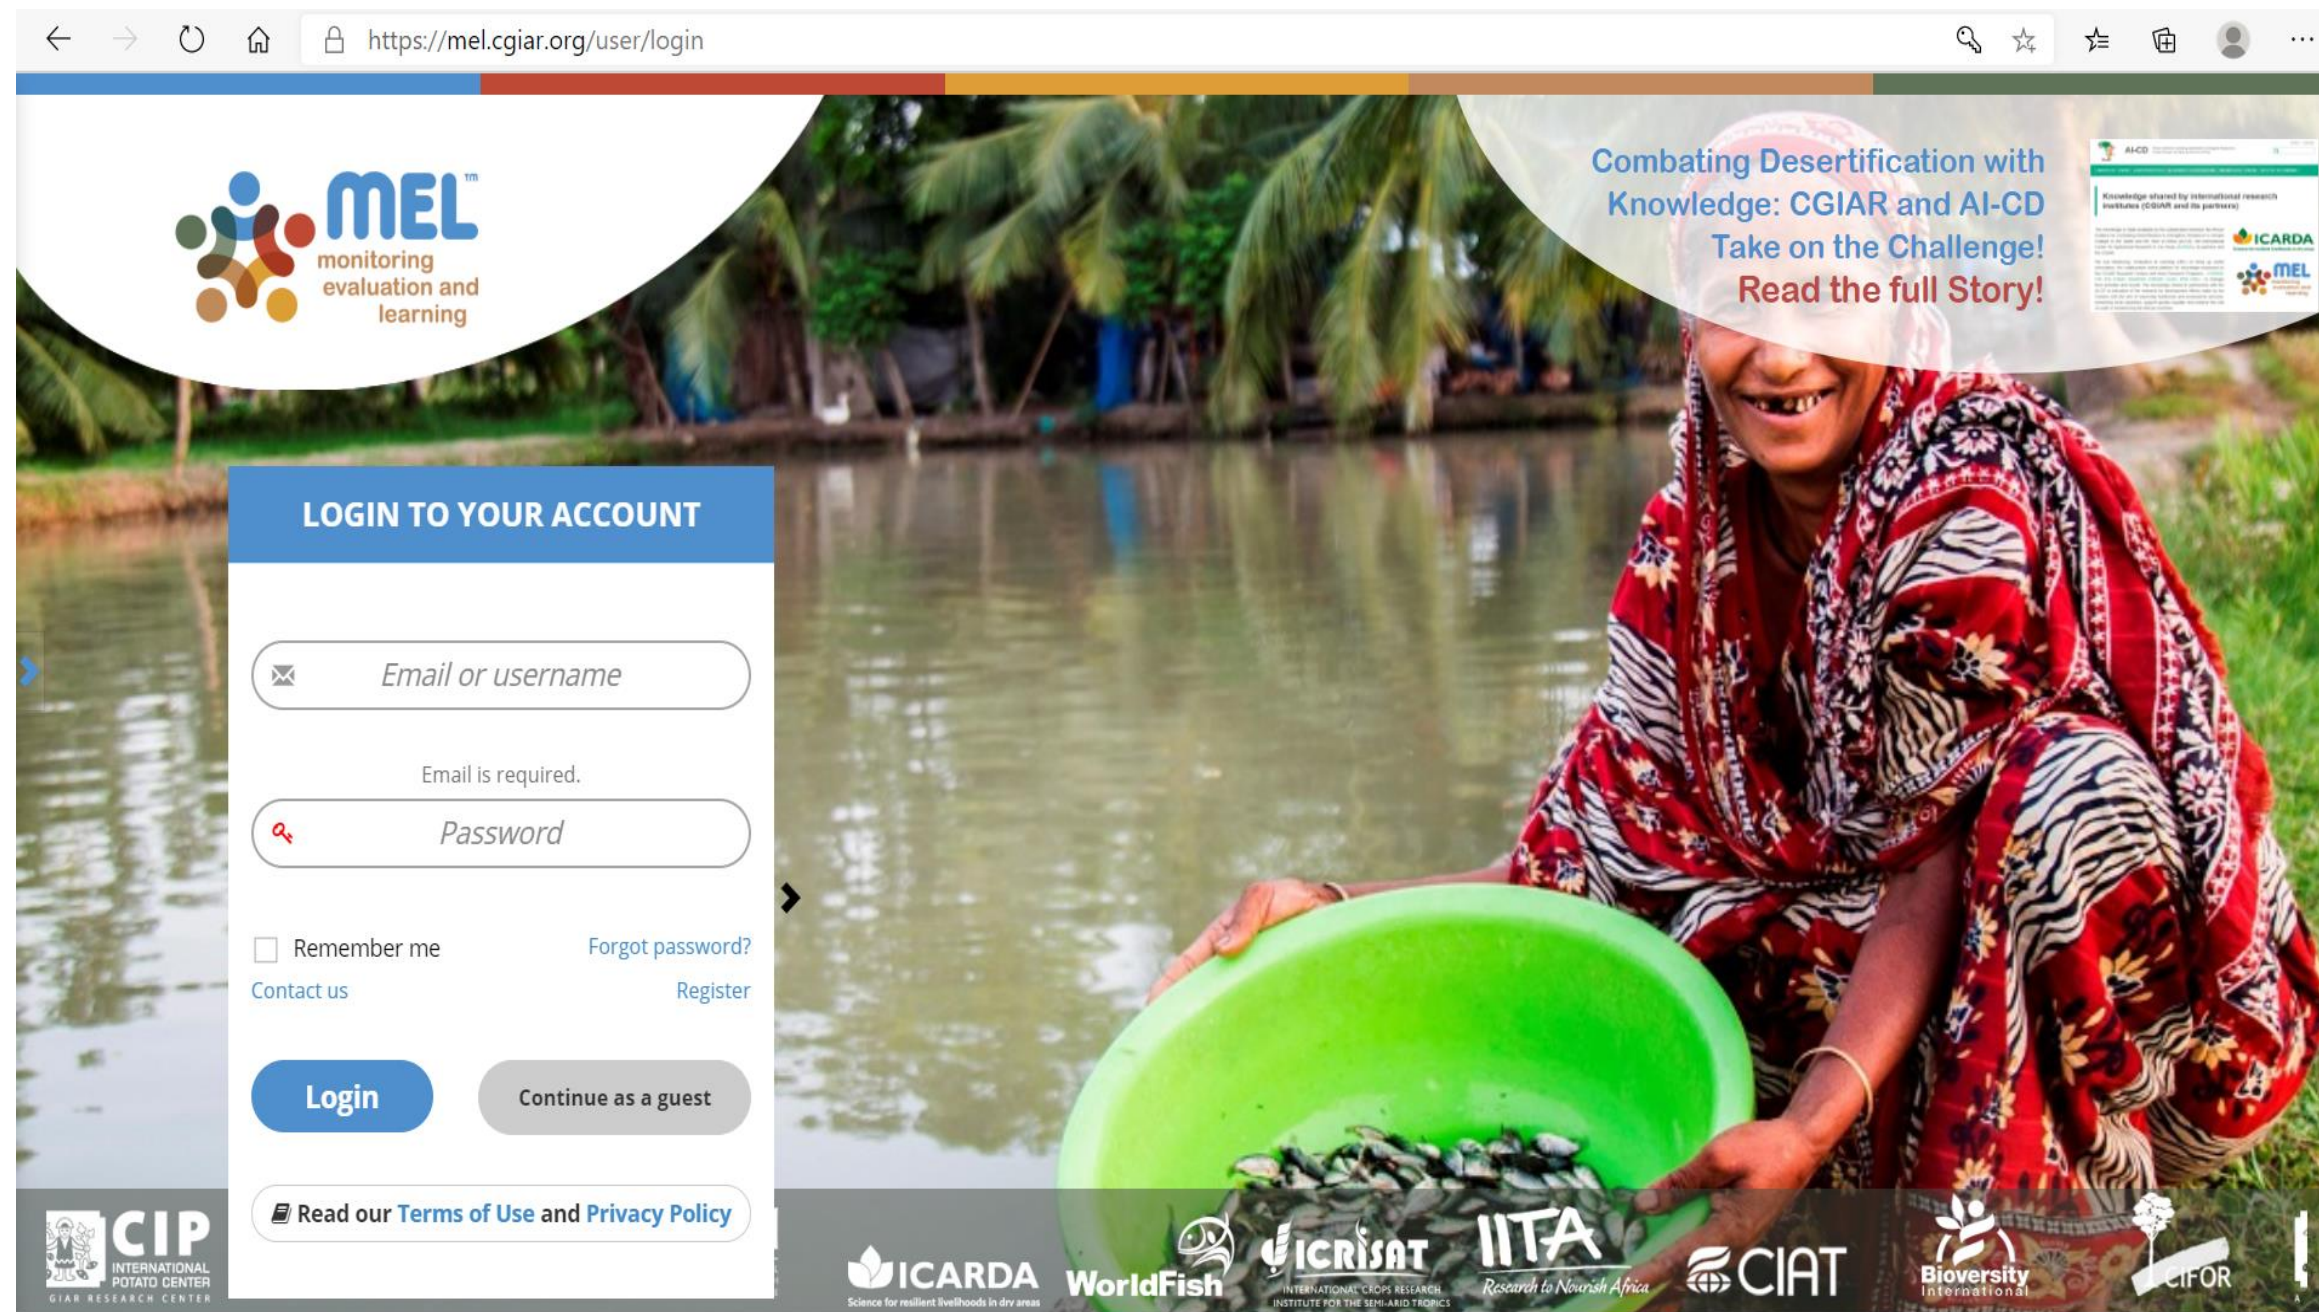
https://mel.cgiar.org/user/login

MEL™ monitoring evaluation and learning

Combating Desertification with Knowledge: CGIAR and AI-CD Take on the Challenge! Read the full Story!

AI-CD

Knowledge shared by international research institutes (CGIAR and its partners)

ICARDA

MEL

LOGIN TO YOUR ACCOUNT

Email or username

Email is required.

Password

Remember me

Forgot password?

Contact us

Register

Login

Continue as a guest

Read our Terms of Use and Privacy Policy

CIP INTERNATIONAL POTATO CENTER CGIAR RESEARCH CENTER

ICARDA Science for resilient livelihoods in dry areas

WorldFish

ICRISAT INTERNATIONAL CROPS RESEARCH INSTITUTE FOR THE SEMI-ARID TROPICS

IITA Research to Nourish Africa

CIAT

Bioversity International

CIFOR